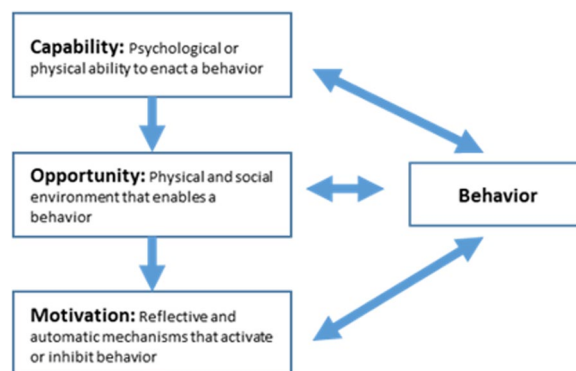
Capability: Psychological or physical ability to enact a behavior

Opportunity: Physical and social environment that enables a behavior

Motivation: Reflective and automatic mechanisms that activate or inhibit behavior

Behavior